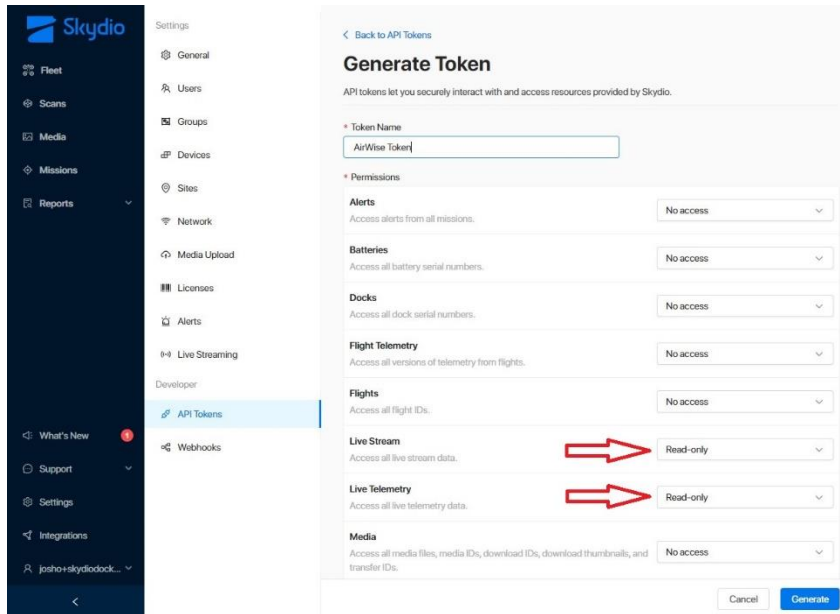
Skydio

Fleet

Scans

Media

Missions

Reports

What's New 1

Support

Settings

Integrations

josho+skydiodock...

<

Settings

General

Users

Groups

Devices

Sites

Network

Media Upload

Licenses

Alerts

Live Streaming

Developer

API Tokens

Webhooks

< Back to API Tokens

Generate Token

API tokens let you securely interact with and access resources provided by Skydio.

* Token Name

AirWise Token

* Permissions

| | |
|---|---|
| Alerts<br>Access alerts from all missions. | No access |
| Batteries<br>Access all battery serial numbers. | No access |
| Docks<br>Access all dock serial numbers. | No access |
| Flight Telemetry<br>Access all versions of telemetry from flights. | No access |
| Flights<br>Access all flight IDs. | No access |
| Live Stream<br>Access all live stream data. | Read-only |
| Live Telemetry<br>Access all live telemetry data. | Read-only |
| Media<br>Access all media files, media IDs, download IDs, download thumbnails, and transfer IDs. | No access |

Cancel Generate